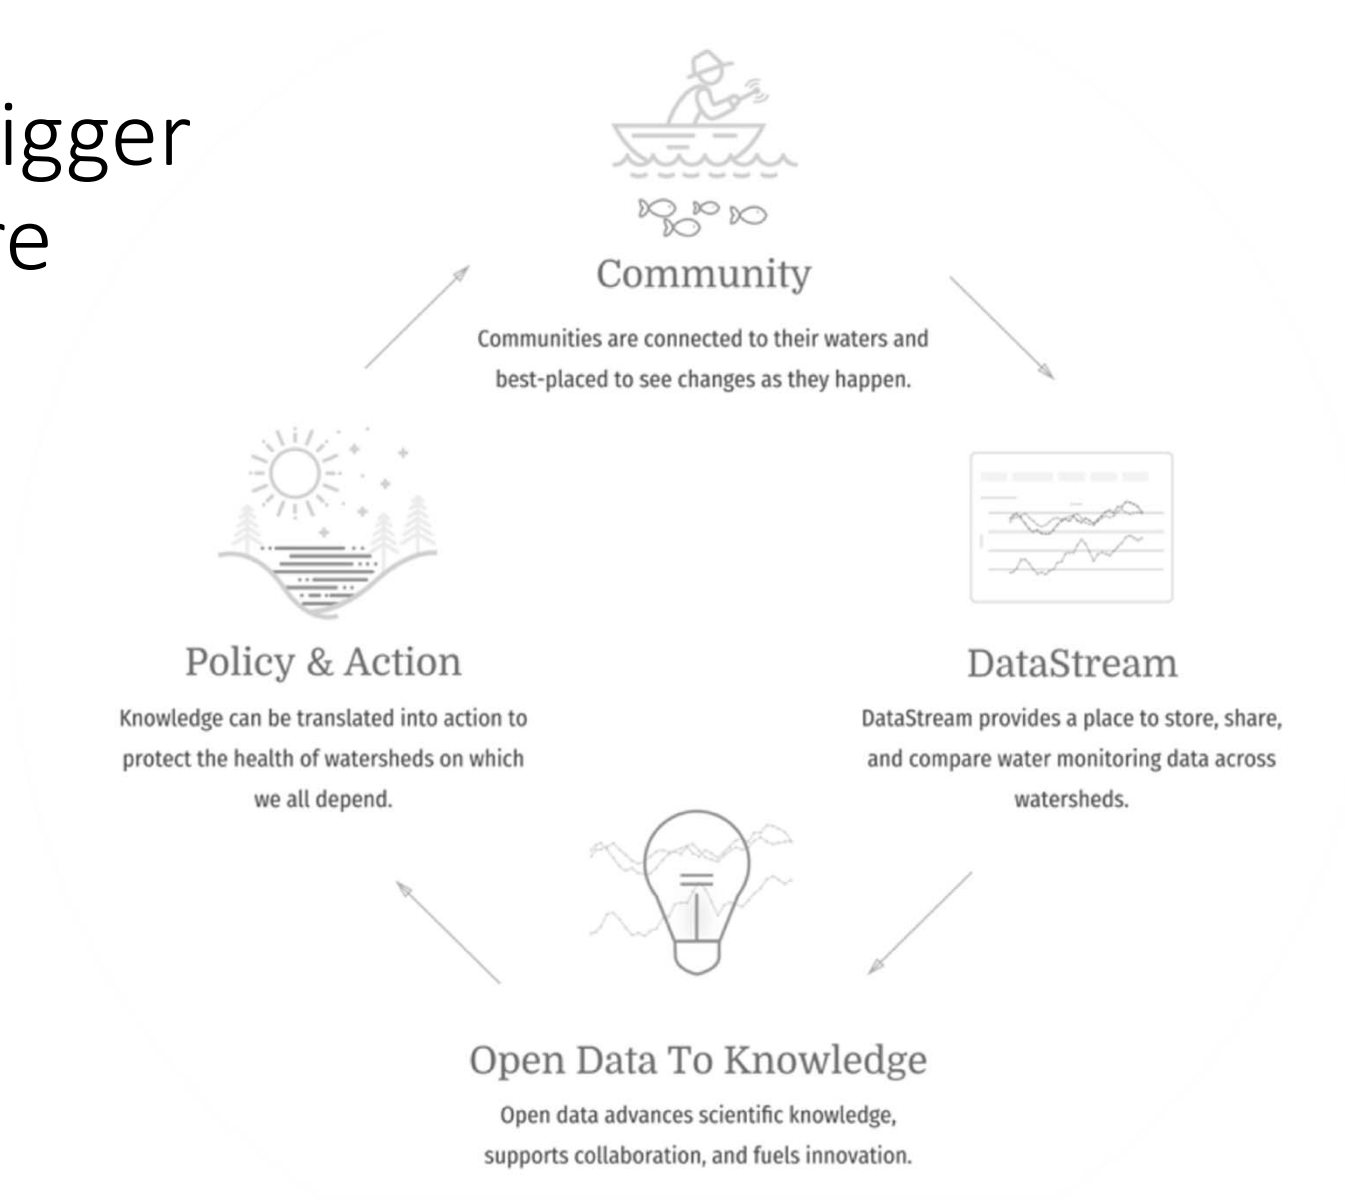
igger
re

Community

Communities are connected to their waters and best-placed to see changes as they happen.

Policy & Action

Knowledge can be translated into action to protect the health of watersheds on which we all depend.

DataStream

DataStream provides a place to store, share, and compare water monitoring data across watersheds.

Open Data To Knowledge

Open data advances scientific knowledge, supports collaboration, and fuels innovation.